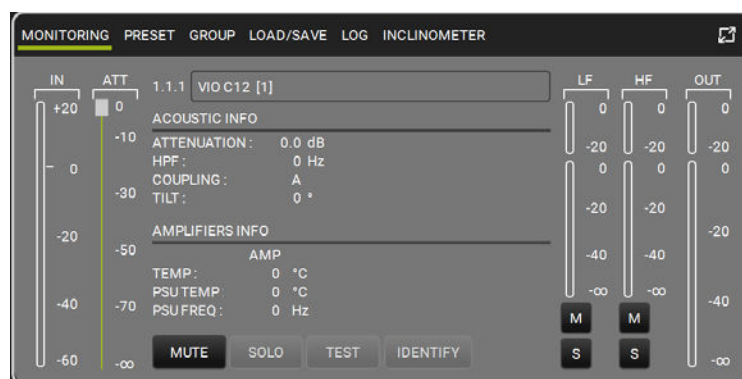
MONITORING PRESET GROUP LOAD/SAVE LOG INCLINOMETER

IN
+20
0
-20
-40
-60

ATT
0
-10
-30
-50
-70
-∞

1.1.1 VIO C12 [1]

ACOUSTIC INFO
ATTENUATION : 0.0 dB
HPF : 0 Hz
COUPLING : A
TILT : 0 °

AMPLIFIERS INFO
AMP
TEMP : 0 °C
PSU TEMP 0 °C
PSU FREQ : 0 Hz

MUTE SOLO TEST IDENTIFY

LF
0
-20
0
-20
-40
-∞
M
S

HF
0
-20
0
-20
-40
-∞
M
S

OUT
0
-20
0
-20
-40
-∞